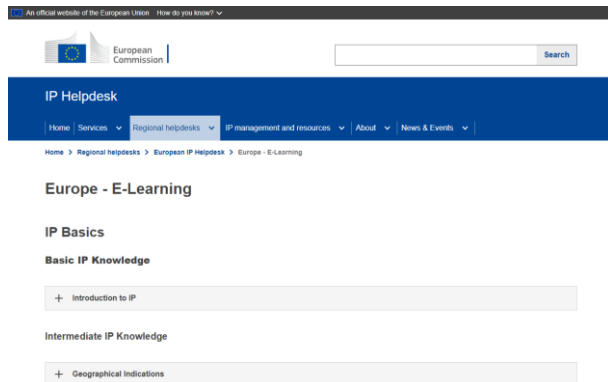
An official website of the European Union How do you know?

European Commission

Search

IP Helpdesk

Home | Services | Regional helpdesks | IP management and resources | About | News & Events

Home > Regional helpdesks > European IP Helpdesk > Europe - E-Learning

Europe - E-Learning

IP Basics

Basic IP Knowledge

+ Introduction to IP

Intermediate IP Knowledge

+ Geographical Indications